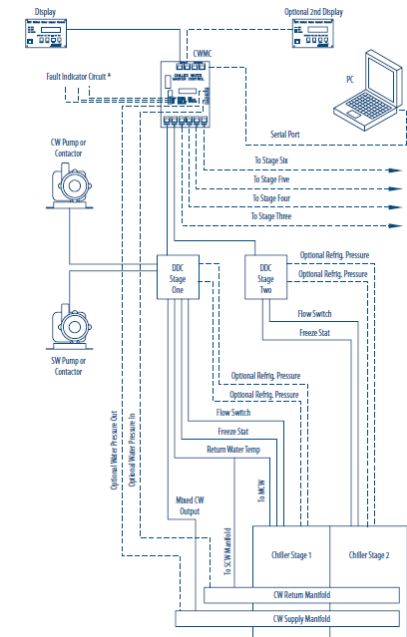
Display

Optional 2nd Display

CWMC

Fault Indicator Circuit *

PC

Serial Port

CW Pump or Contactor

To Stage Six

To Stage Five

To Stage Four

To Stage Three

DDC Stage One

DDC Stage Two

Optional Refrig. Pressure

Optional Refrig. Pressure

Flow Switch

Freeze Stat

SW Pump or Contactor

Optional Refrig. Pressure

Optional Refrig. Pressure

Flow Switch

Freeze Stat

Return Water Temp

Optional Water Pressure Out

Optional Water Pressure In

Mixed CW Output

To SCW Manifold

To MCW

Chiller Stage 1

Chiller Stage 2

CW Return Manifold

CW Supply Manifold